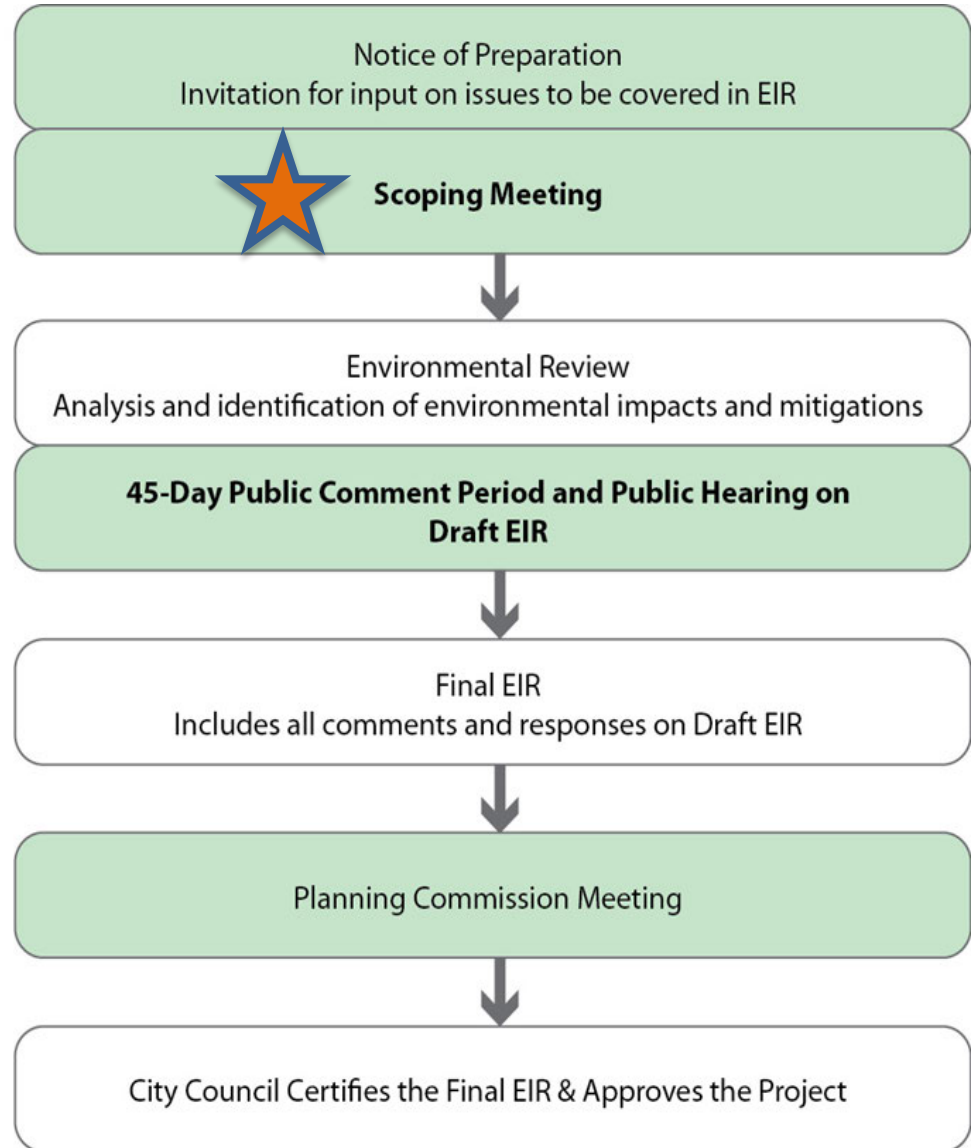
Notice of Preparation
Invitation for input on issues to be covered in EIR

Scoping Meeting

Environmental Review
Analysis and identification of environmental impacts and mitigations

45-Day Public Comment Period and Public Hearing on Draft EIR

Final EIR
Includes all comments and responses on Draft EIR

Planning Commission Meeting

City Council Certifies the Final EIR & Approves the Project